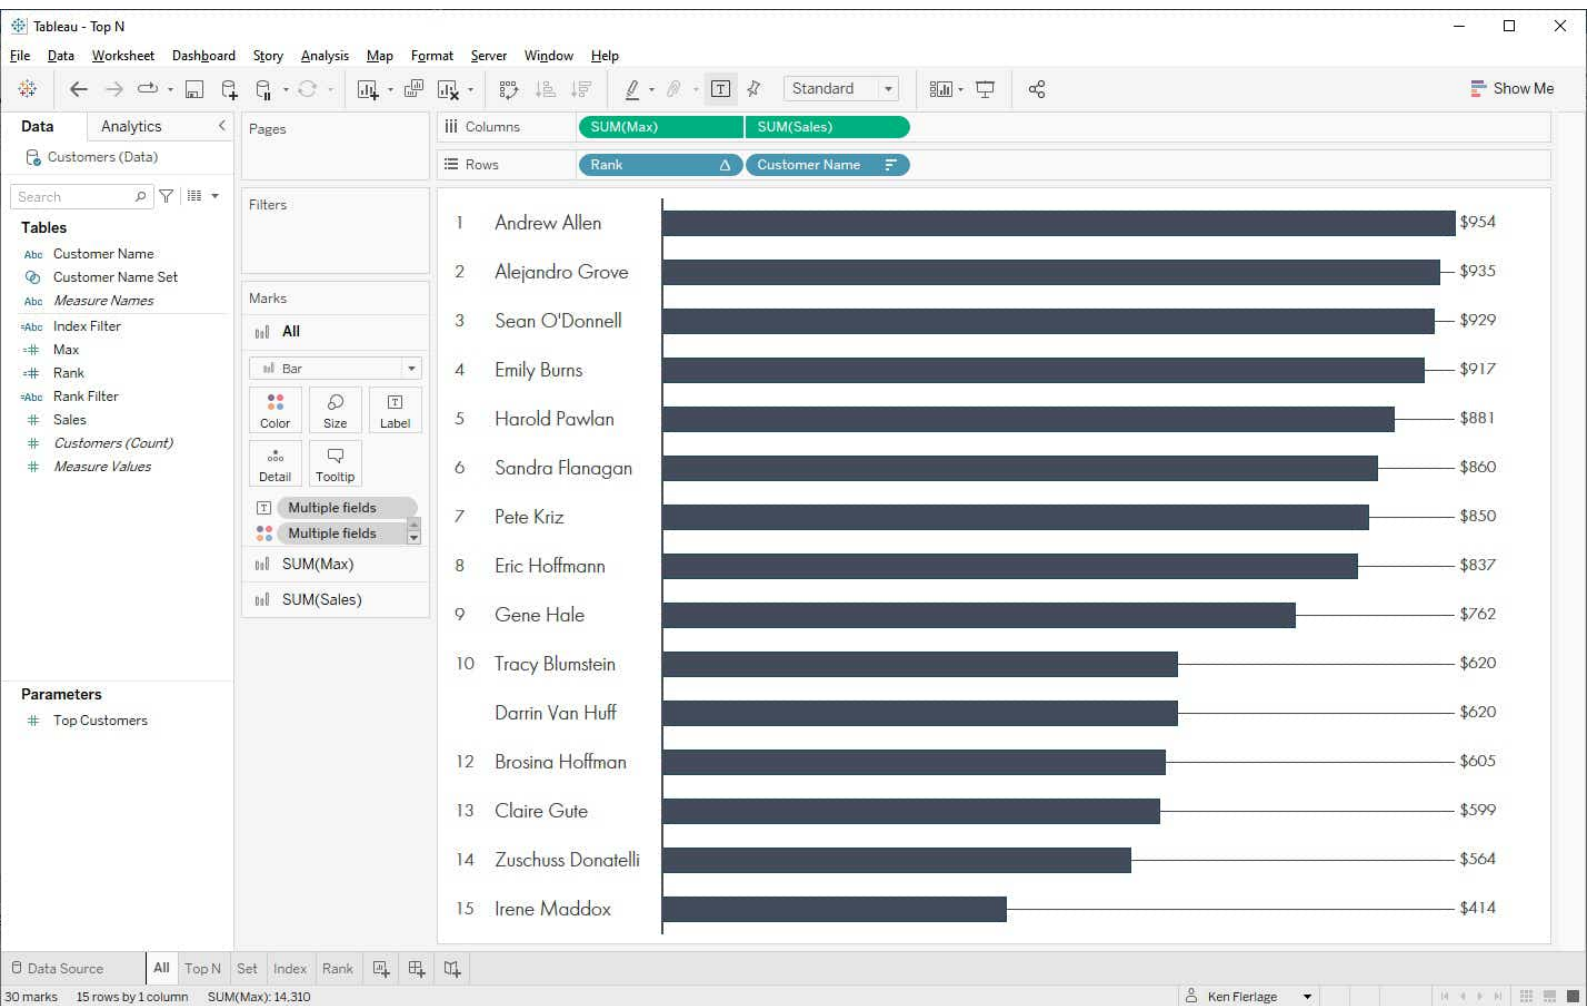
Tableau - Top N

File Data Worksheet Dashboard Story Analysis Map Format Server Window Help

Standard

Show Me

Data Analytics

Customers (Data)

Search

Tables

Customer Name
Customer Name Set
Measure Names
Index Filter
Max
Rank
Rank Filter
Sales
Customers (Count)
Measure Values

Parameters

Top Customers

Pages

Filters

Marks

All

Bar

Color Size Label
Detail Tooltip

Multiple fields
Multiple fields
SUM(Max)
SUM(Sales)

Columns SUM(Max) SUM(Sales)

Rows Rank Customer Name

| | | |
|---|---|---|
| 1 | Andrew Allen | $954 |
| 2 | Alejandro Grove | $935 |
| 3 | Sean O'Donnell | $929 |
| 4 | Emily Burns | $917 |
| 5 | Harold Pawlan | $881 |
| 6 | Sandra Flanagan | $860 |
| 7 | Pete Kriz | $850 |
| 8 | Eric Hoffmann | $837 |
| 9 | Gene Hale | $762 |
| 10 | Tracy Blumstein | $620 |
| | Darrin Van Huff | $620 |
| 12 | Brosina Hoffman | $605 |
| 13 | Claire Gute | $599 |
| 14 | Zuschuss Donatelli | $564 |
| 15 | Irene Maddox | $414 |

Data Source All Top N Set Index Rank

30 marks 15 rows by 1 column SUM(Max): 14,310

Ken Flerlage